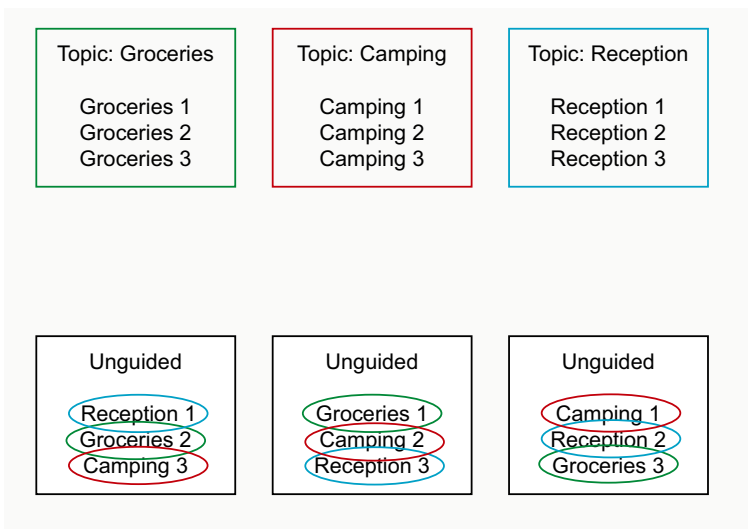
Topic: Groceries

Groceries 1
Groceries 2
Groceries 3

Topic: Camping

Camping 1
Camping 2
Camping 3

Topic: Reception

Reception 1
Reception 2
Reception 3

Unguided

Reception 1
Groceries 2
Camping 3

Unguided

Groceries 1
Camping 2
Reception 3

Unguided

Camping 1
Reception 2
Groceries 3